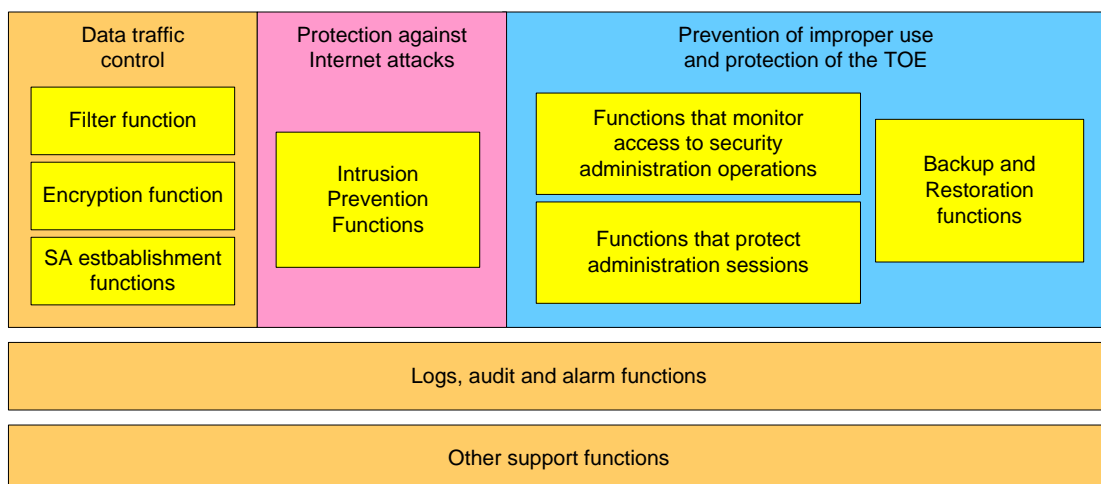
Data traffic control

Filter function

Encryption function

SA estbablishment functions

Protection against Internet attacks

Intrusion Prevention Functions

Prevention of improper use and protection of the TOE

Functions that monitor access to security administration operations

Functions that protect administration sessions

Backup and Restoration functions

Logs, audit and alarm functions

Other support functions